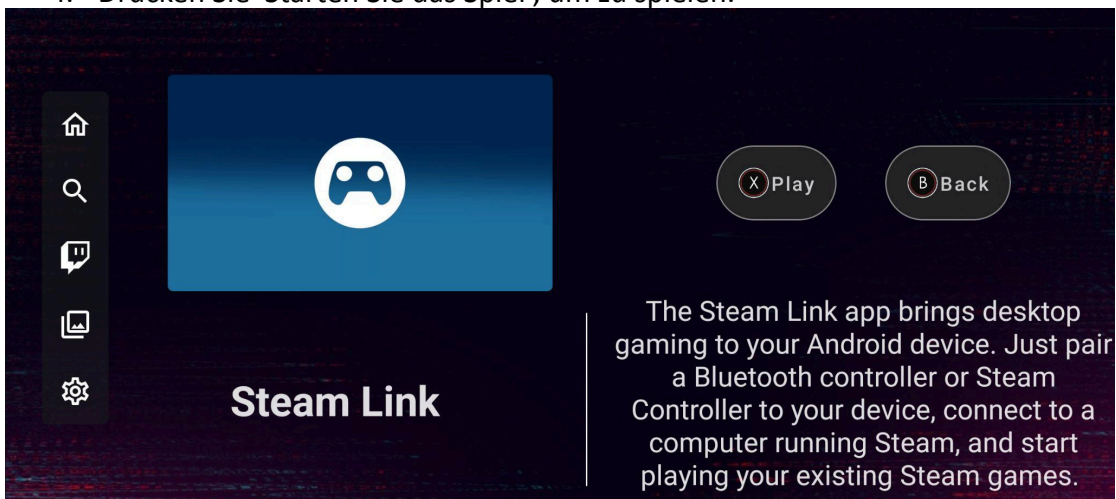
4. Drücken Sie "Starten Sie das Spiel", um zu spielen.

X Play

B Back

Steam Link

The Steam Link app brings desktop gaming to your Android device. Just pair a Bluetooth controller or Steam Controller to your device, connect to a computer running Steam, and start playing your existing Steam games.